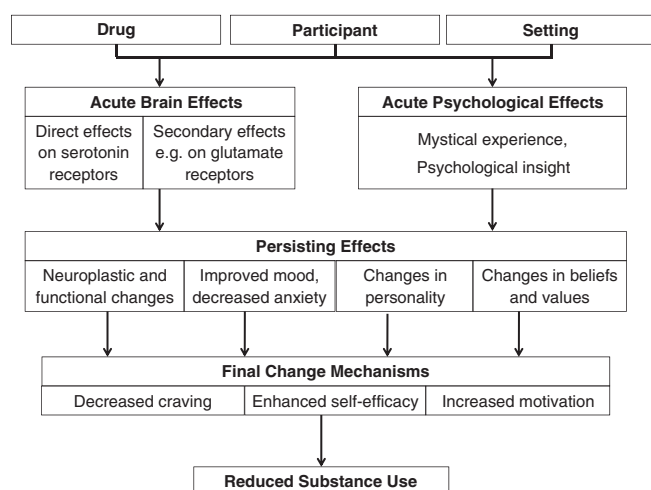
Drug

Participant

Setting

Acute Brain Effects

Direct effects on serotonin receptors

Secondary effects e.g. on glutamate receptors

Acute Psychological Effects

Mystical experience, Psychological insight

Persisting Effects

Neuroplastic and functional changes

Improved mood, decreased anxiety

Changes in personality

Changes in beliefs and values

Final Change Mechanisms

Decreased craving

Enhanced self-efficacy

Increased motivation

Reduced Substance Use